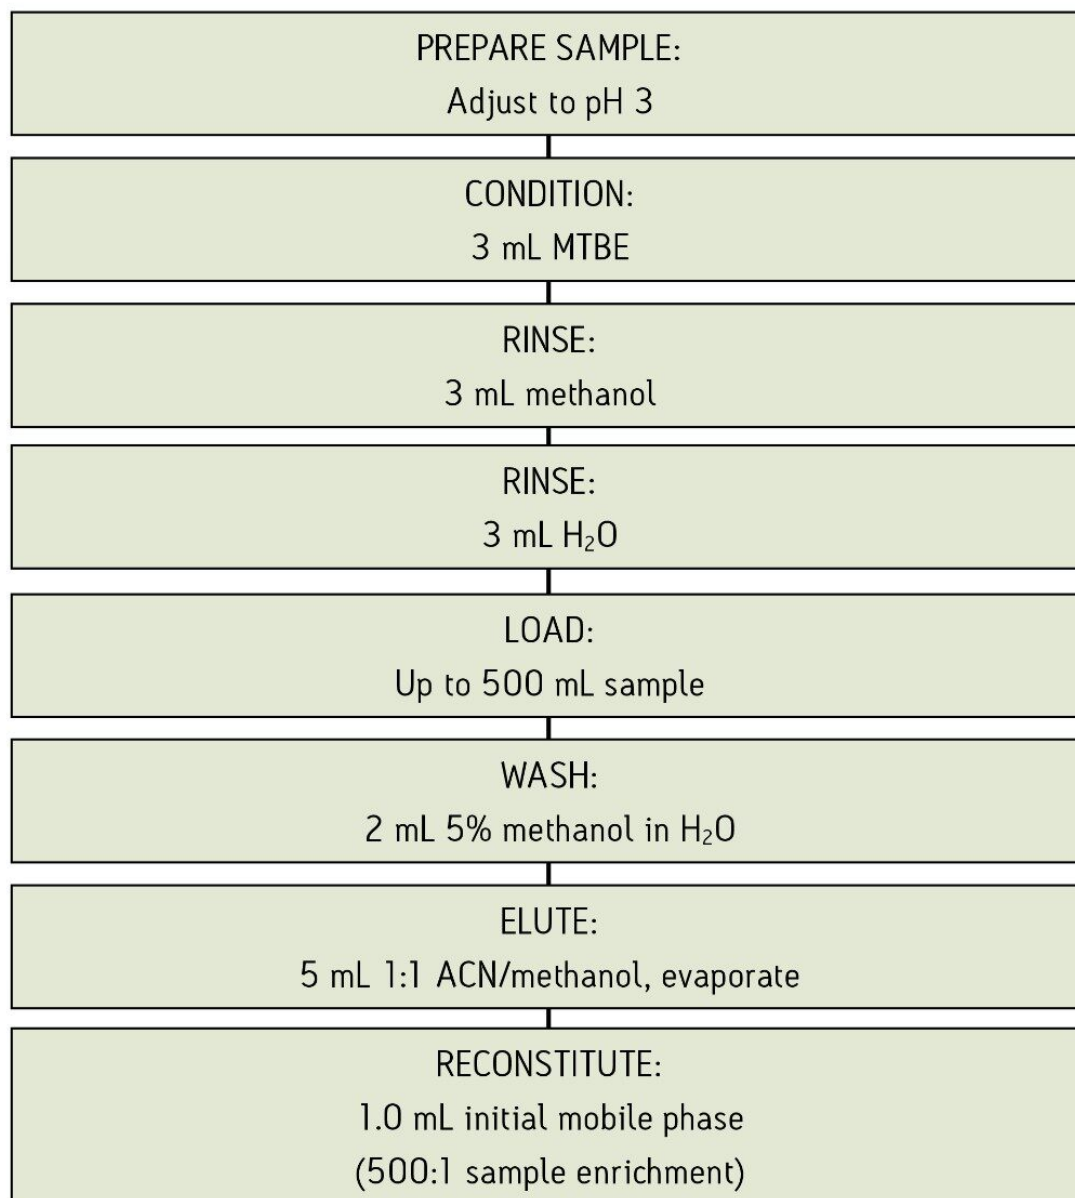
PREPARE SAMPLE:
Adjust to pH 3

CONDITION:
3 mL MTBE

RINSE:
3 mL methanol

RINSE:
3 mL $H_2O$

LOAD:
Up to 500 mL sample

WASH:
2 mL 5% methanol in $H_2O$

ELUTE:
5 mL 1:1 ACN/methanol, evaporate

RECONSTITUTE:
1.0 mL initial mobile phase
(500:1 sample enrichment)